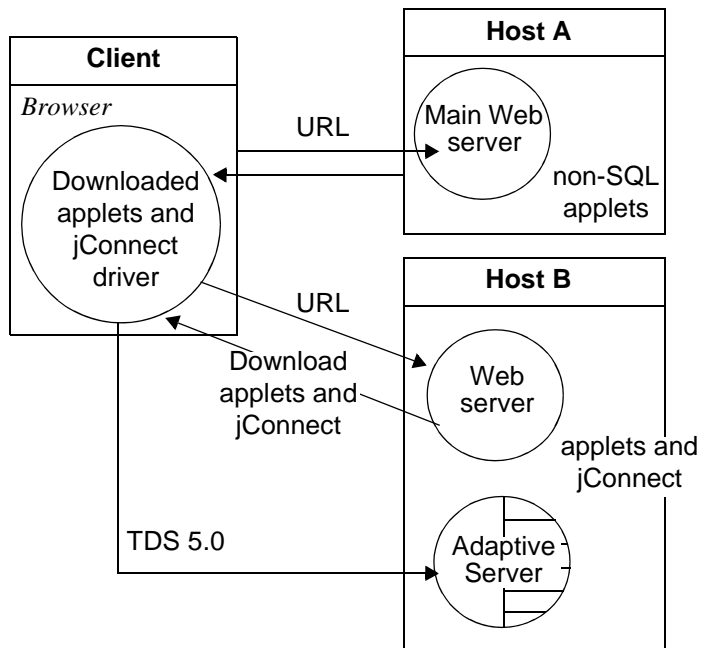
Client

Browser

Downloaded applets and jConnect driver

URL

Host A

Main Web server

non-SQL applets

Host B

URL

Download applets and jConnect

Web server

applets and jConnect

TDS 5.0

Adaptive Server